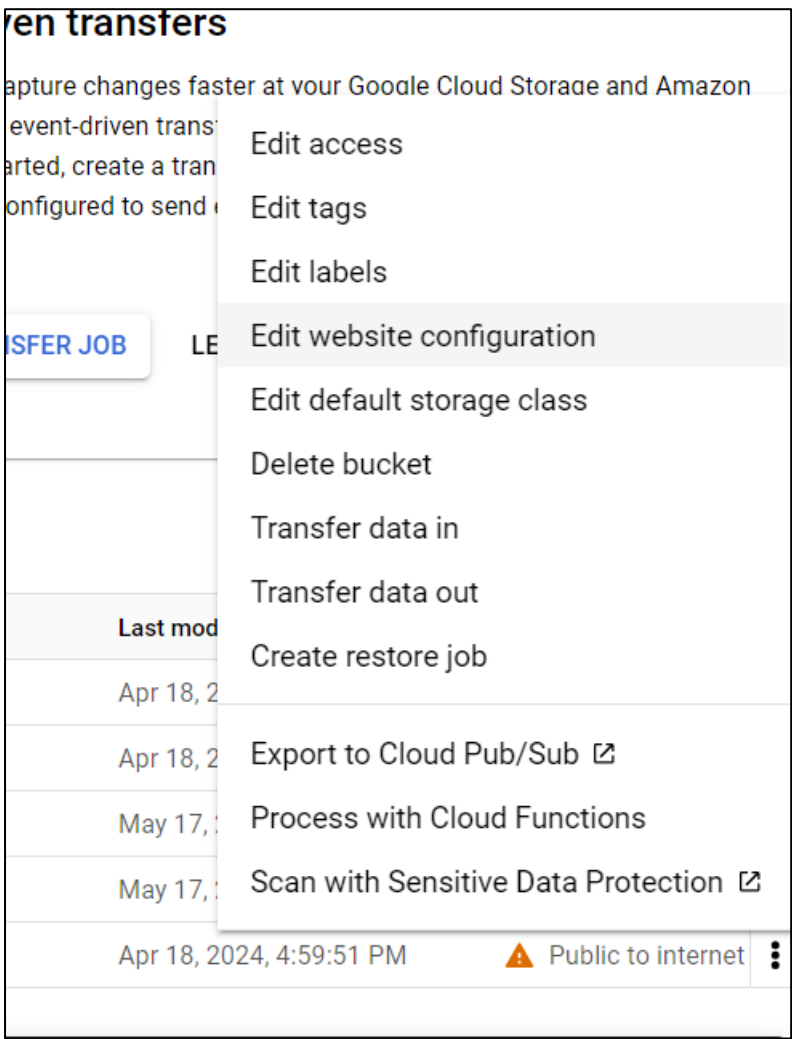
ven transfers

apture changes faster at your Google Cloud Storage and Amazon event-driven transf arted, create a tran onfigured to send e

ISFER JOB

LE

Last mod

Apr 18, 2

Apr 18, 2

May 17,

May 17,

Apr 18, 2024, 4:59:51 PM

Public to internet

Edit access
Edit tags
Edit labels
Edit website configuration
Edit default storage class
Delete bucket
Transfer data in
Transfer data out
Create restore job
Export to Cloud Pub/Sub
Process with Cloud Functions
Scan with Sensitive Data Protection